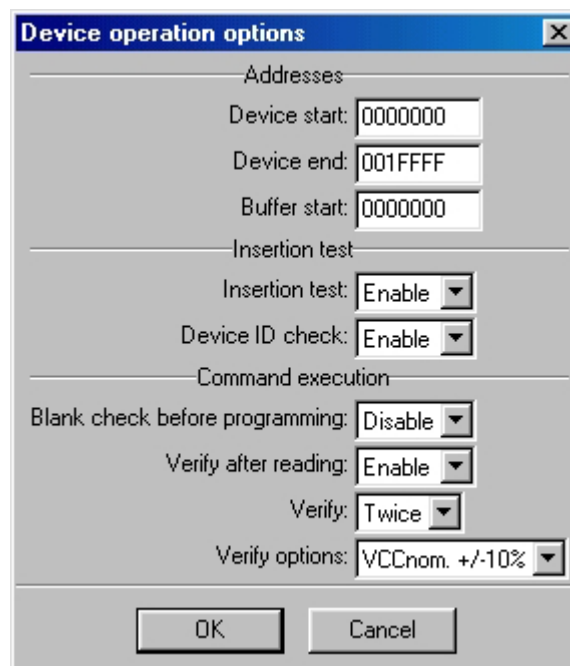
Device operation options

Addresses

Device start: 0000000

Device end: 001FFFF

Buffer start: 0000000

Insertion test

Insertion test: Enable

Device ID check: Enable

Command execution

Blank check before programming: Disable

Verify after reading: Enable

Verify: Twice

Verify options: VCCnom. +/-10%

OK

Cancel